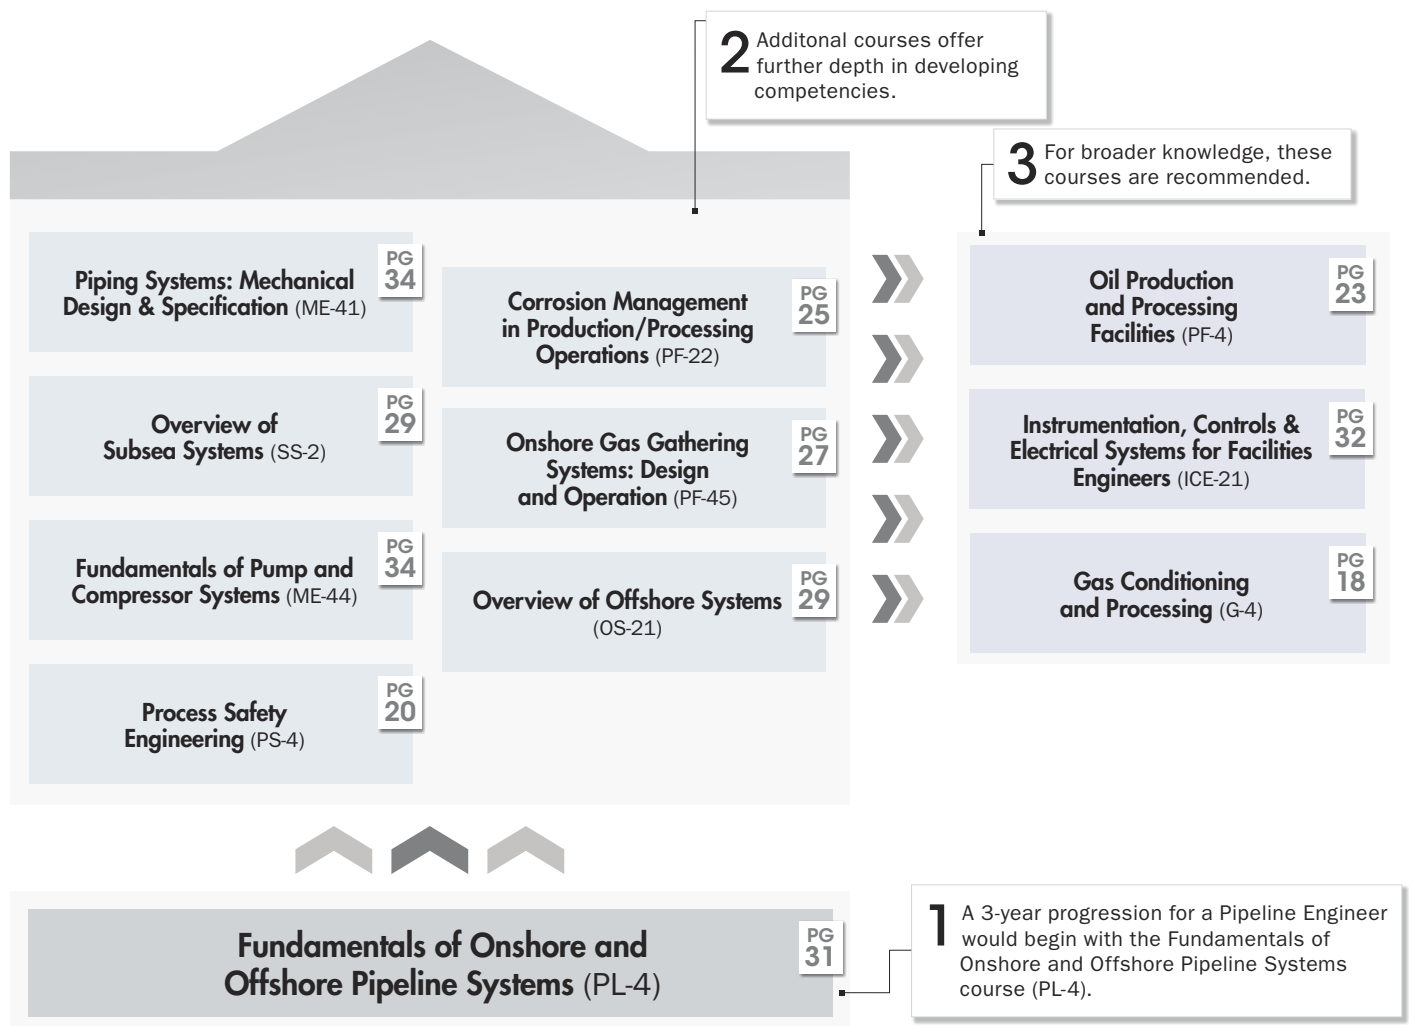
2 Additonal courses offer further depth in developing competencies.

3 For broader knowledge, these courses are recommended.

Piping Systems: Mechanical Design & Specification (ME-41) PG 34

Overview of Subsea Systems (SS-2) PG 29

Fundamentals of Pump and Compressor Systems (ME-44) PG 34

Process Safety Engineering (PS-4) PG 20

Corrosion Management in Production/Processing Operations (PF-22) PG 25

Onshore Gas Gathering Systems: Design and Operation (PF-45) PG 27

Overview of Offshore Systems (OS-21) PG 29

Oil Production and Processing Facilities (PF-4) PG 23

Instrumentation, Controls & Electrical Systems for Facilities Engineers (ICE-21) PG 32

Gas Conditioning and Processing (G-4) PG 18

Fundamentals of Onshore and Offshore Pipeline Systems (PL-4) PG 31

1 A 3-year progression for a Pipeline Engineer would begin with the Fundamentals of Onshore and Offshore Pipeline Systems course (PL-4).